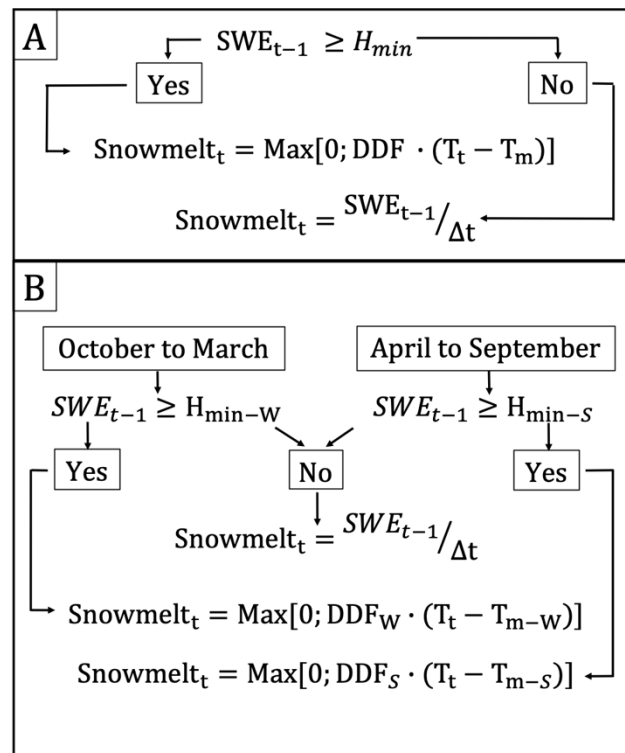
A

$\mathrm{SWE_{t-1}} \geq H_{min}$

Yes

No

$\mathrm{Snowmelt_t} = \mathrm{Max}[0; \mathrm{DDF} \cdot (\mathrm{T_t} - \mathrm{T_m})]$

$\mathrm{Snowmelt_t} = {}^{\mathrm{SWE_{t-1}}}/_{\Delta \mathrm{t}}$

B

October to March

April to September

$SWE_{t-1} \geq \mathrm{H_{min-W}}$

$SWE_{t-1} \geq \mathrm{H}_{\mathrm{min}-S}$

Yes

No

Yes

$\mathrm{Snowmelt_t} = {}^{SWE_{t-1}}/_{\Delta \mathrm{t}}$

$\mathrm{Snowmelt_t} = \mathrm{Max}[0; \mathrm{DDF_W} \cdot (\mathrm{T_t} - \mathrm{T_{m-W}})]$

$\mathrm{Snowmelt_t} = \mathrm{Max}[0; \mathrm{DDF}_S \cdot (\mathrm{T_t} - \mathrm{T}_{\mathrm{m}-S})]$